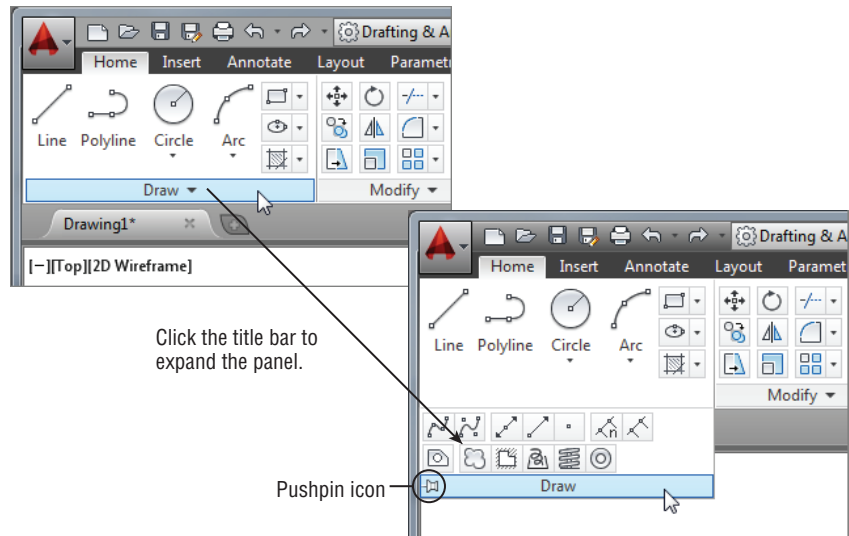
Drafting & A

Home Insert Annotate Layout Paramet

Line Polyline Circle Arc

Draw

Modify

Drawing1*

[−][Top][2D Wireframe]

Drafting & A

Home Insert Annotate Layout Paramet

Line Polyline Circle Arc

Modify

Click the title bar to expand the panel.

Pushpin icon

Draw